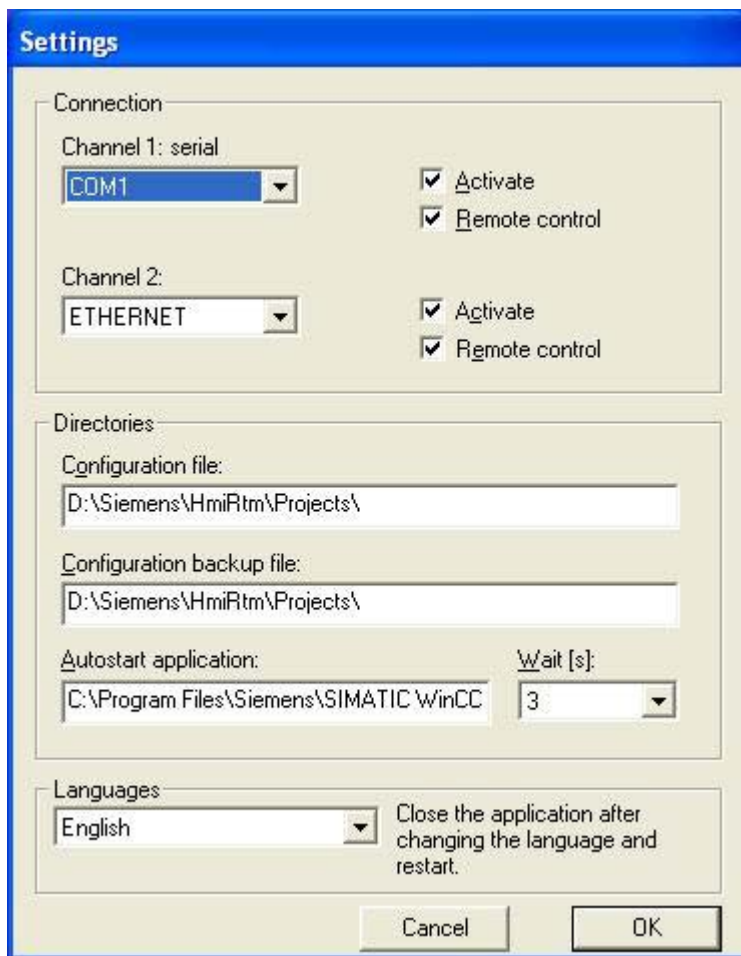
Settings

Connection

Channel 1: serial

COM1

Activate

Remote control

Channel 2:

ETHERNET

Activate

Remote control

Directories

Configuration file:

D:\Siemens\HmiRtm\Projects\

Configuration backup file:

D:\Siemens\HmiRtm\Projects\

Autostart application:

C:\Program Files\Siemens\SIMATIC WinCC

Wait [s]:

3

Languages

English

Close the application after changing the language and restart.

Cancel

OK